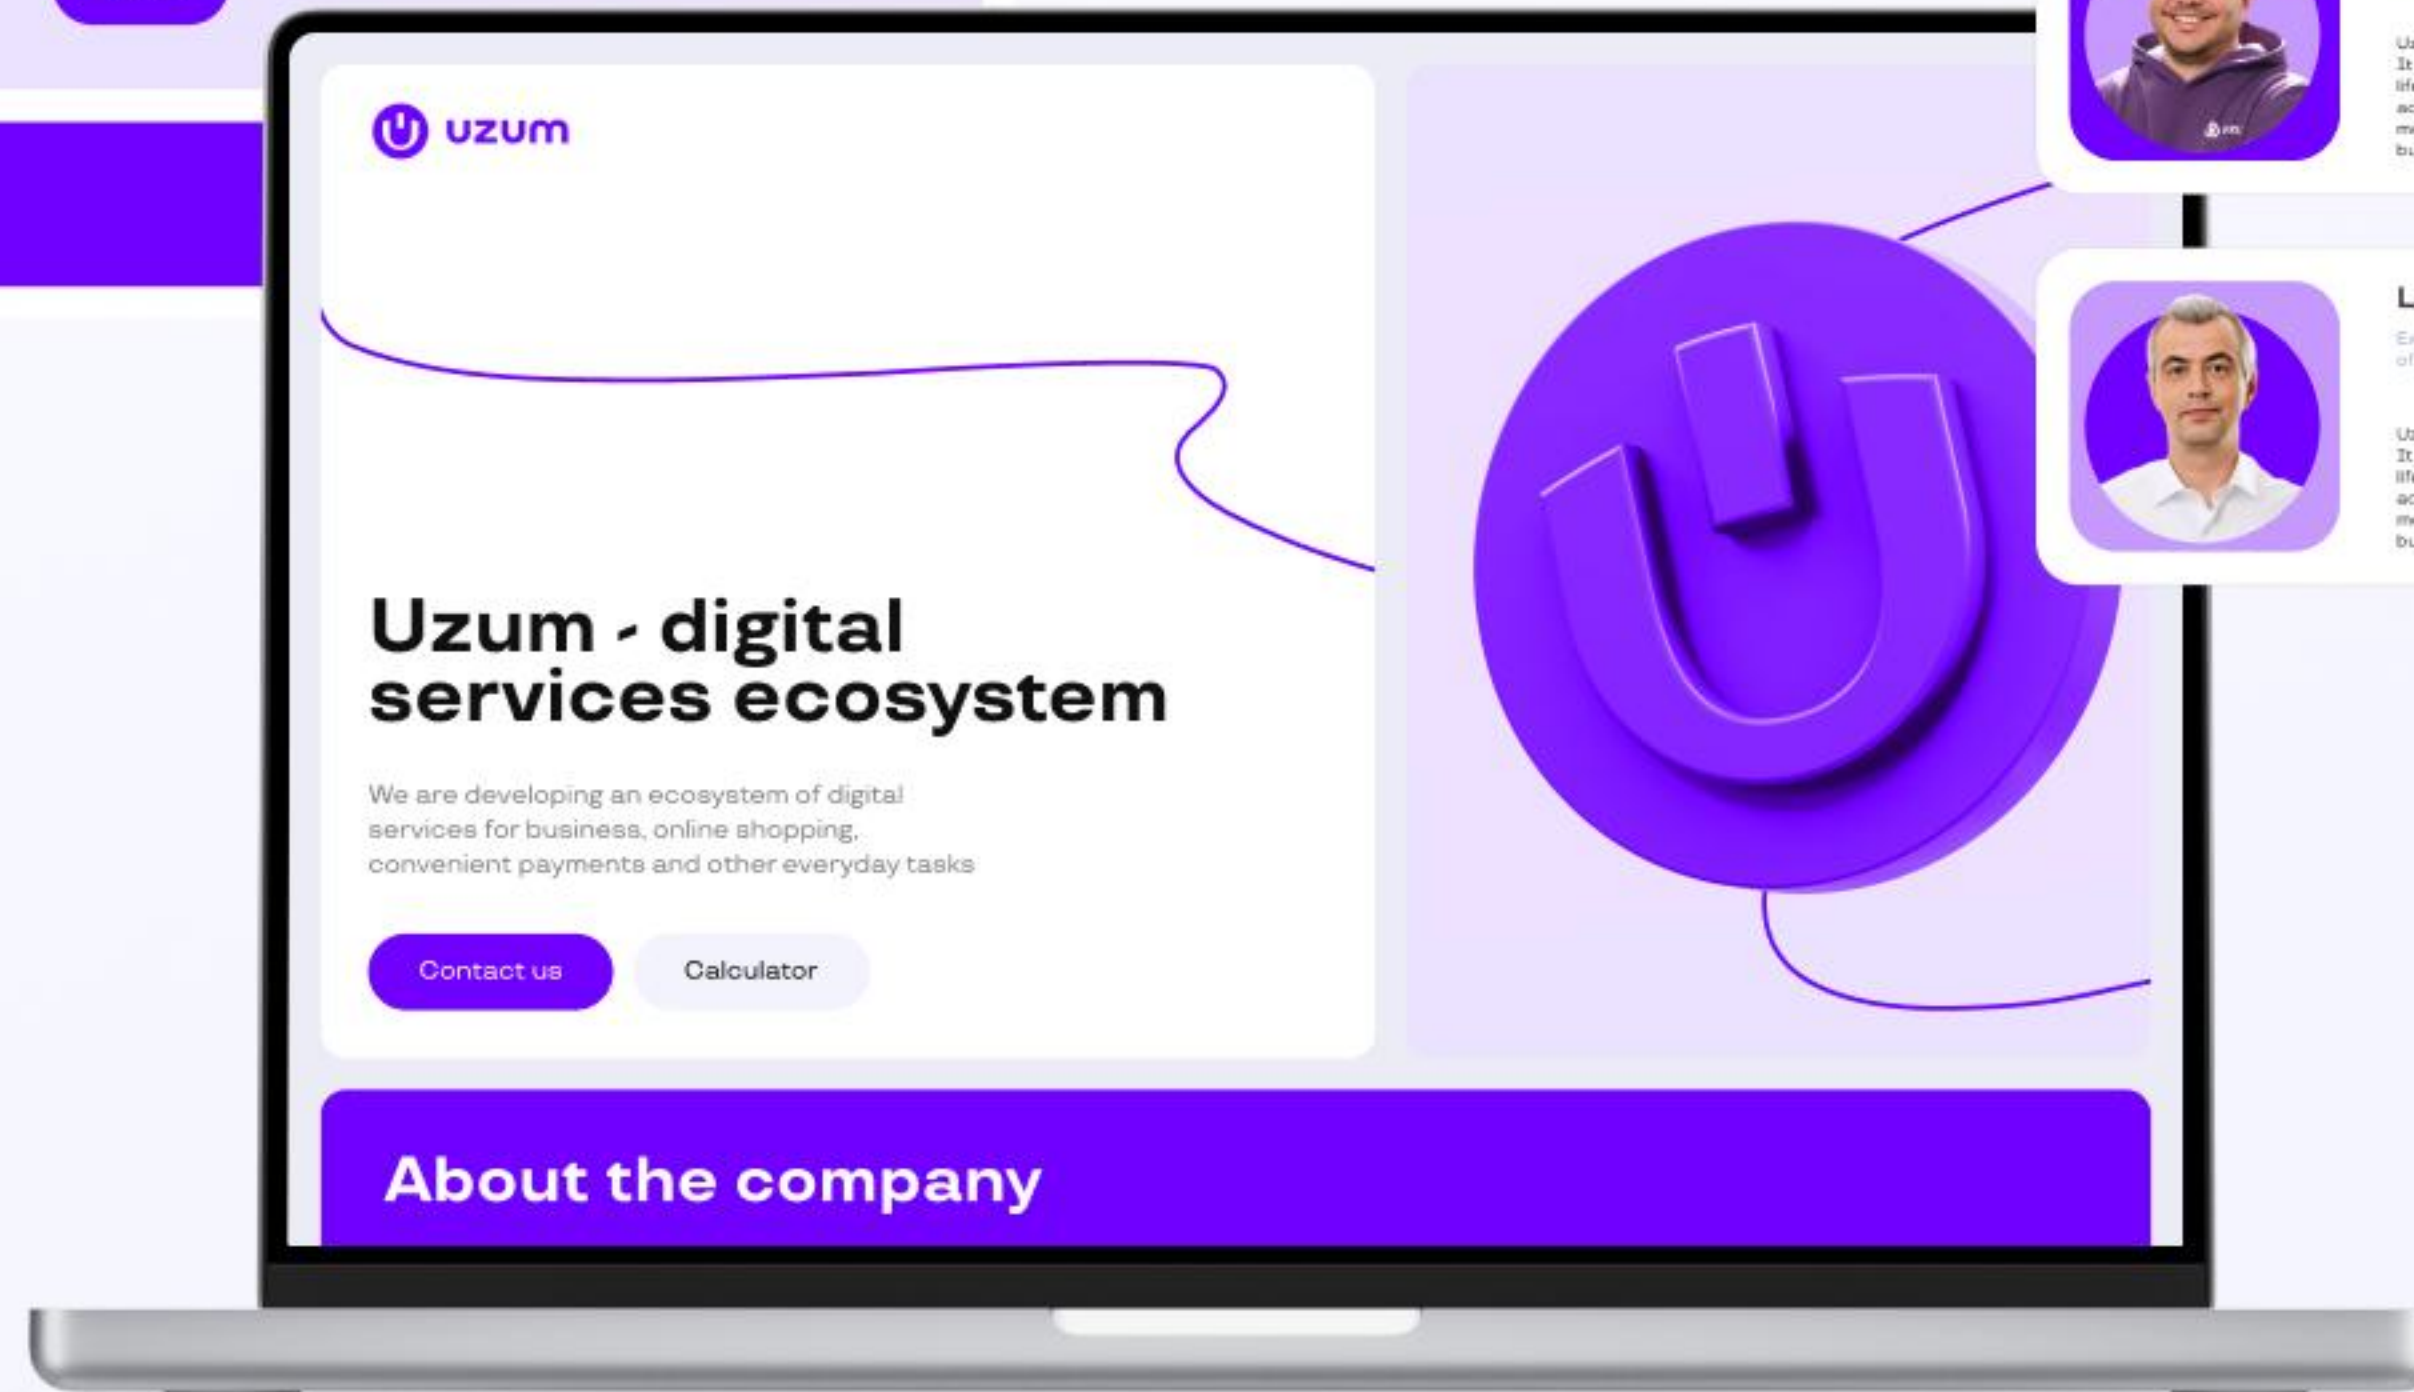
uzum

Uzum - digital services ecosystem

We are developing an ecosystem of digital services for business, online shopping, convenient payments and other everyday tasks

Contact us

Calculator

About the company

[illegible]

L

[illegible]